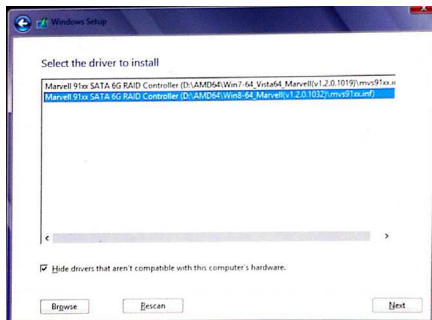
Windows Setup

Select the driver to install

Marvell 91xx SATA 6G RAID Controller (D:\AMD64\Win7-64_Vista64_Marvell(v1.2.0.1019)\mvs91xx.i

Marvell 91xx SATA 6G RAID Controller (D:\AMD64\Win8-64_Marvell(v1.2.0.1032)\mvs91xx.inf)

Hide drivers that aren't compatible with this computer's hardware.

Browse

Rescan

Next